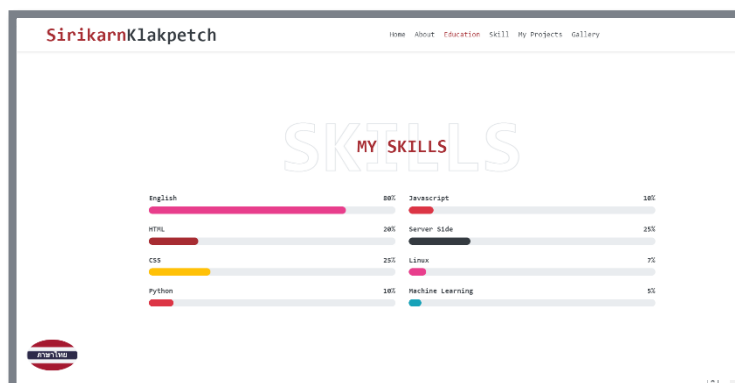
SirikarnKlakpetch

Home About Education Skill My Projects Gallery

SKILLS

MY SKILLS

English 80%

HTML 20%

CSS 25%

Python 10%

Javascript 10%

Server Side 25%

Linux 7%

Machine Learning 5%

ภาษาไทย